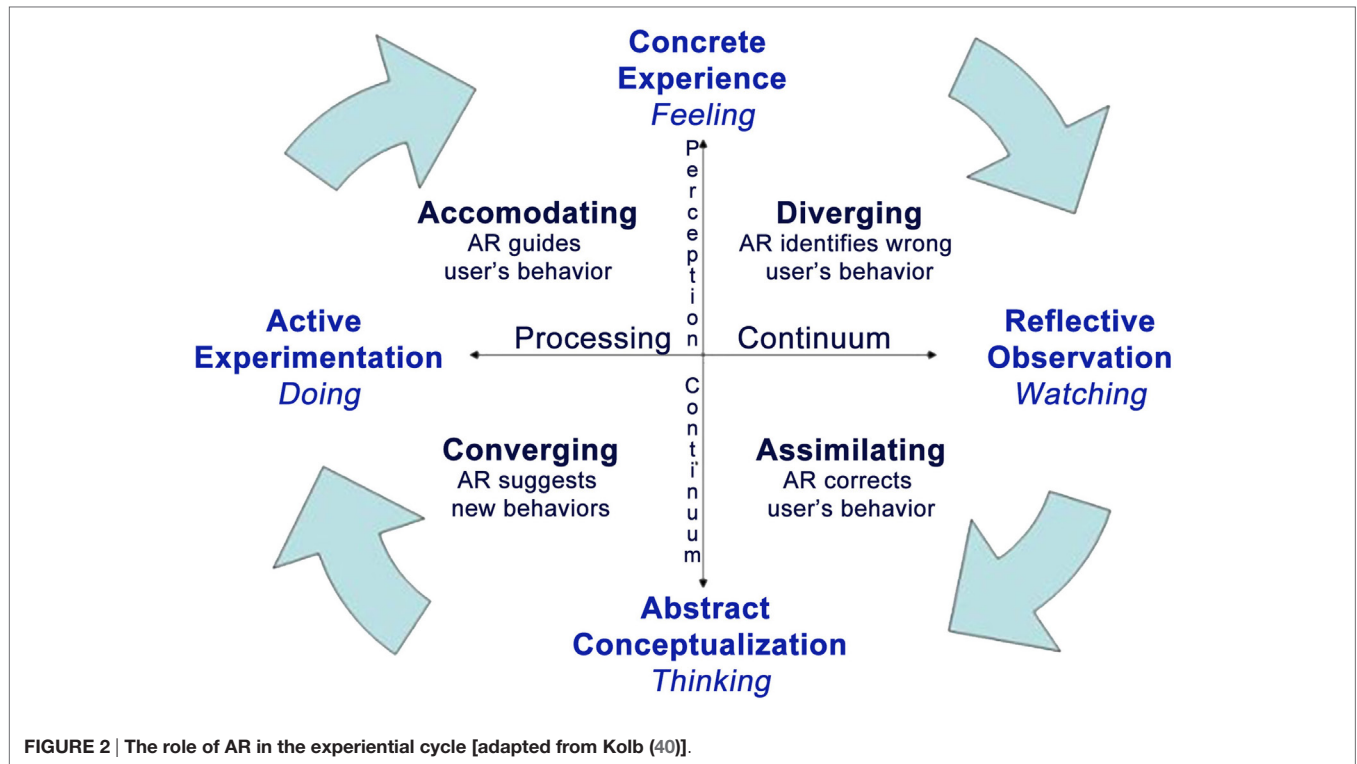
Concrete Experience
Feeling

Accomodating
AR guides user's behavior

Perception

Diverging
AR identifies wrong user's behavior

Active Experimentation
Doing

Processing

Continuum

Reflective Observation
Watching

Converging
AR suggests new behaviors

Continuum

Assimilating
AR corrects user's behavior

Abstract Conceptualization
Thinking

FIGURE 2 | The role of AR in the experiential cycle [adapted from Kolb (40)].